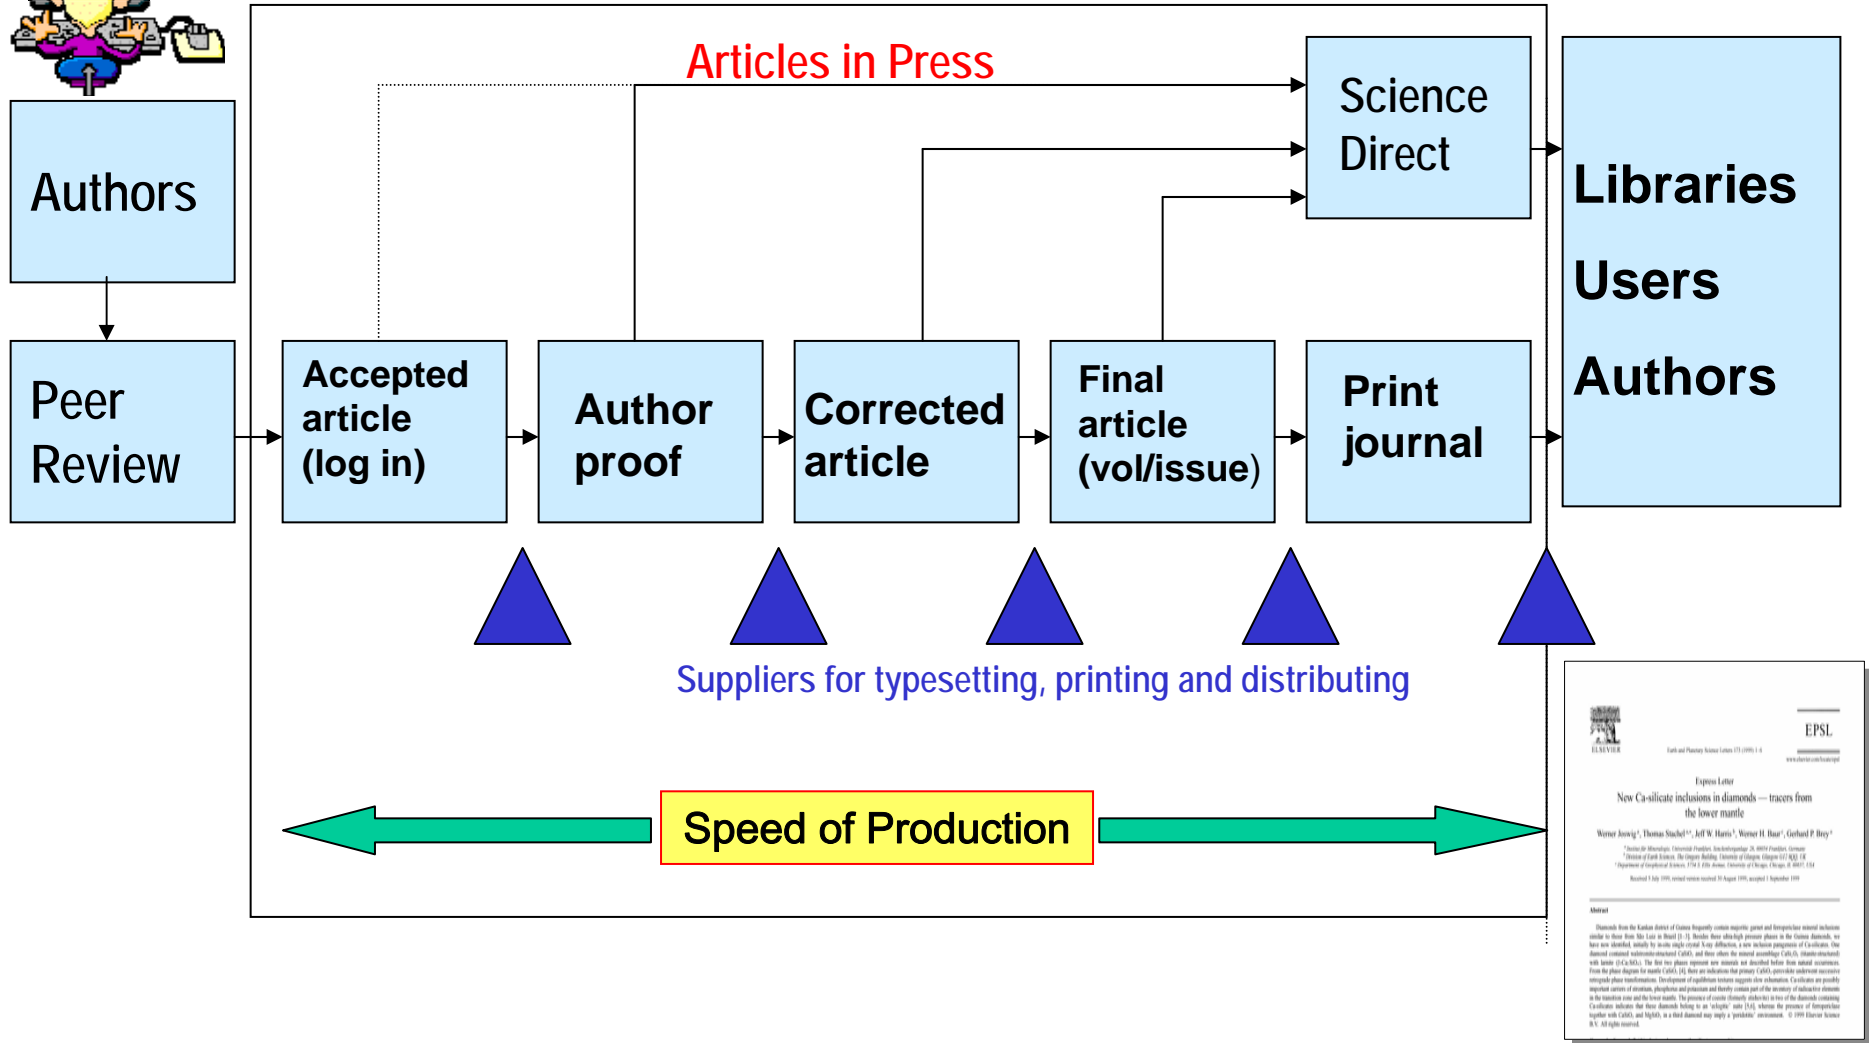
Authors

Peer Review

Articles in Press

Accepted article (log in)

Author proof

Corrected article

Final article (vol/issue)

Print journal

Science Direct

Libraries

Users

Authors

Suppliers for typesetting, printing and distributing

Speed of Production

EPSL

ELSEVIER

Express Letter

New Ca-silicate inclusions in diamonds — tracers from the lower mantle

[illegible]

Abstract

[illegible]